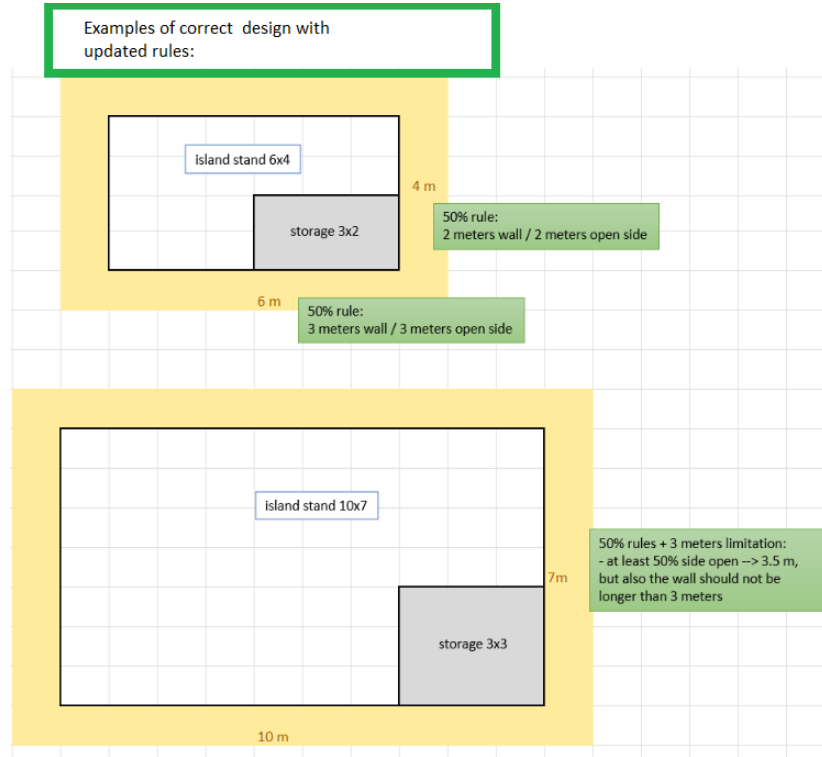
Examples of correct design with updated rules:

island stand 6x4

4 m

storage 3x2

50% rule:
2 meters wall / 2 meters open side

6 m

50% rule:
3 meters wall / 3 meters open side

island stand 10x7

50% rules + 3 meters limitation:
- at least 50% side open --> 3.5 m, but also the wall should not be longer than 3 meters

7m

storage 3x3

10 m